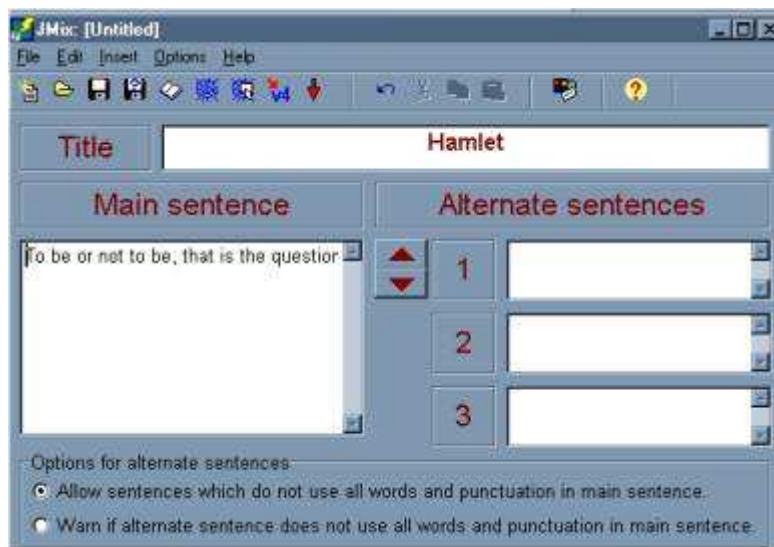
JMix: [Untitled]

File Edit Insert Options Help

Title

Hamlet

Main sentence

Alternate sentences

To be or not to be, that is the questior

1

2

3

Options for alternate sentences

Allow sentences which do not use all words and punctuation in main sentence.

Warn if alternate sentence does not use all words and punctuation in main sentence.